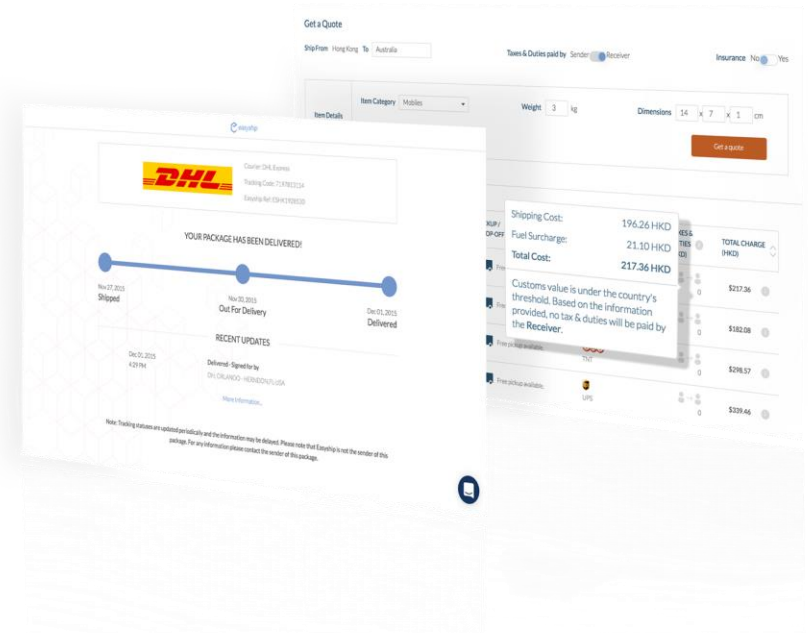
Get a Quote

Ship From Hong Kong To Australia

Taxes & Duties paid by Sender Receiver

Insurance No Yes

Item Details

Item Category Mobiles

Weight 3 kg

Dimensions 14 x 7 x 1 cm

Get a quote

easyship

DHL

Courier: DHL Express
Tracking Code: 7197811114
Easyship Ref: ESHK1908539

YOUR PACKAGE HAS BEEN DELIVERED!

Nov 27, 2015
Shipped

Nov 30, 2015
Out For Delivery

Dec 01, 2015
Delivered

RECENT UPDATES

Dec 01, 2015
4:29 PM

Delivered - Signed for by
DHL ORLANDO - HERNDON FL USA

More information...

Note: Tracking statuses are updated periodically and the information may be delayed. Please note that Easyship is not the sender of this package. For any information please contact the sender of this package.

PICKUP / DROP-OFF

Shipping Cost: 196.26 HKD
Fuel Surcharge: 21.10 HKD
Total Cost: 217.36 HKD

Customs value is under the country's threshold. Based on the information provided, no tax & duties will be paid by the Receiver.

TAXES & DUTIES (HKD)

TOTAL CHARGE (HKD)

0 $217.36
0 $182.08
Free pickup available.
TNT
0 $298.57
Free pickup available.
UPS
0 $339.46